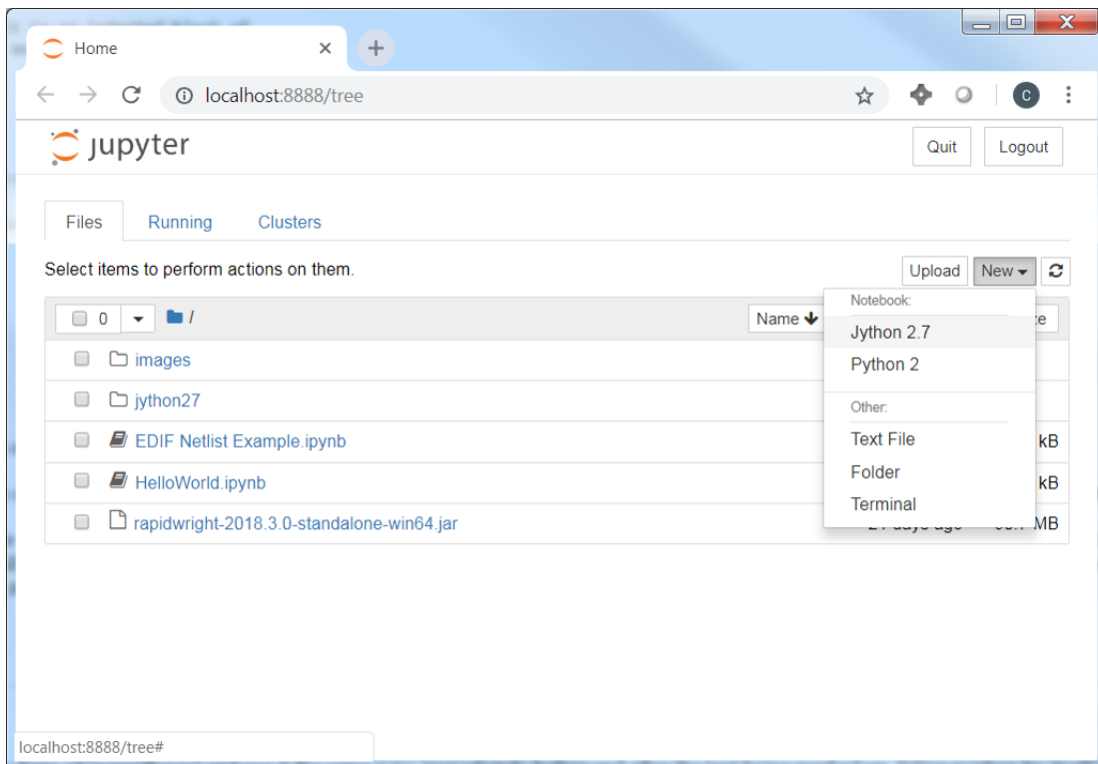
Home
localhost:8888/tree
C
jupyter
Quit
Logout
Files
Running
Clusters
Select items to perform actions on them.
Upload
New
0
/
Name
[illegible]e
images
jython27
EDIF Netlist Example.ipynb
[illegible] kB
HelloWorld.ipynb
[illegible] kB
rapidwright-2018.3.0-standalone-win64.jar
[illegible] MB
Notebook:
Jython 2.7
Python 2
Other:
Text File
Folder
Terminal
localhost:8888/tree#